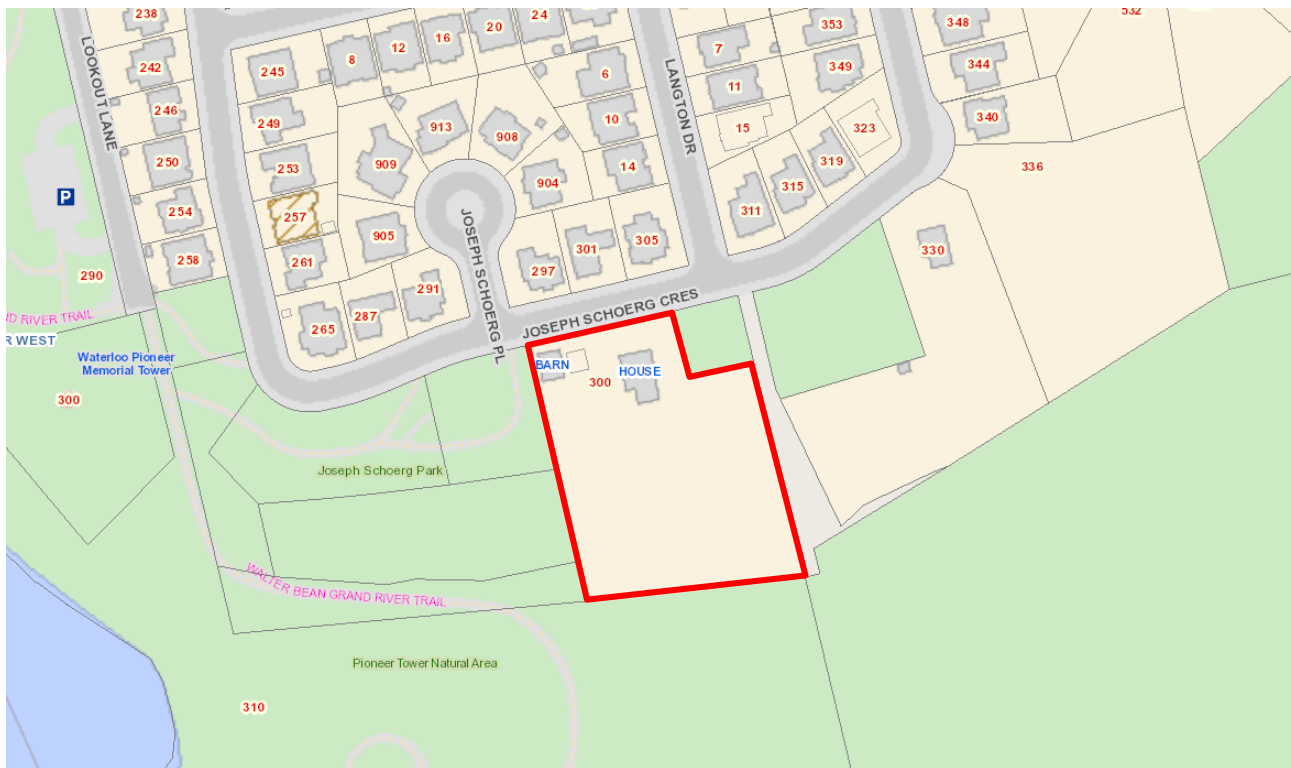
238
242
246
250
254
258
290
LOOKOUT LANE
P
245
249
253
257
261
265
287
291
8
12
16
20
24
909
913
908
905
6
10
14
904
301
305
297
7
11
15
353
349
323
319
315
311
348
344
340
532
336
330
LANGTON DR
JOSEPH SCHOERG PL
JOSEPH SCHOERG CRES
ND RIVER TRAIL
R WEST
Waterloo Pioneer Memorial Tower
300
BARN
300
HOUSE
Joseph Schoerg Park
WALTER BEAN GRAND RIVER TRAIL
Pioneer Tower Natural Area
310